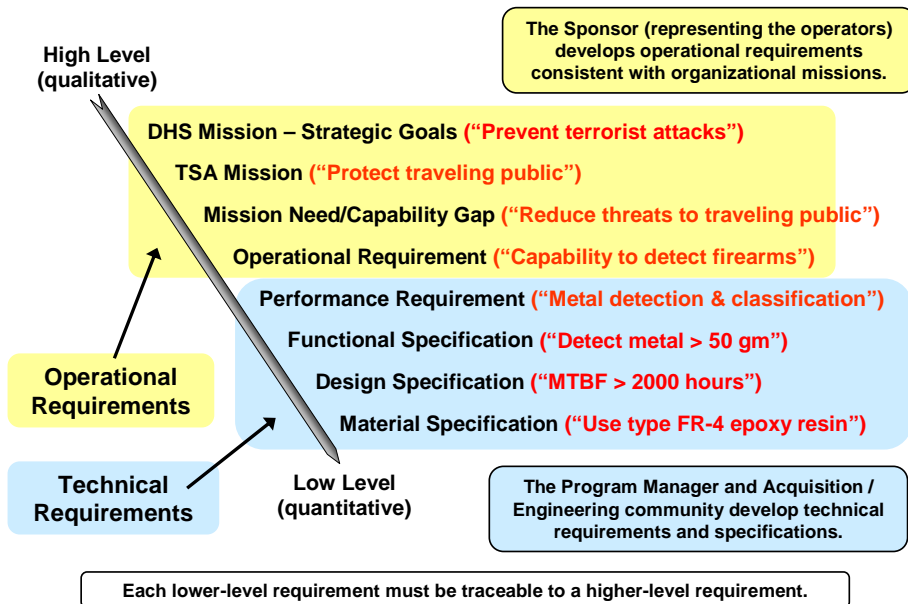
High Level (qualitative)

The Sponsor (representing the operators) develops operational requirements consistent with organizational missions.

DHS Mission – Strategic Goals (“Prevent terrorist attacks”)

TSA Mission (“Protect traveling public”)

Mission Need/Capability Gap (“Reduce threats to traveling public”)

Operational Requirement (“Capability to detect firearms”)

Performance Requirement (“Metal detection & classification”)

Functional Specification (“Detect metal > 50 gm”)

Design Specification (“MTBF > 2000 hours”)

Material Specification (“Use type FR-4 epoxy resin”)

Operational Requirements

Technical Requirements

Low Level (quantitative)

The Program Manager and Acquisition / Engineering community develop technical requirements and specifications.

Each lower-level requirement must be traceable to a higher-level requirement.